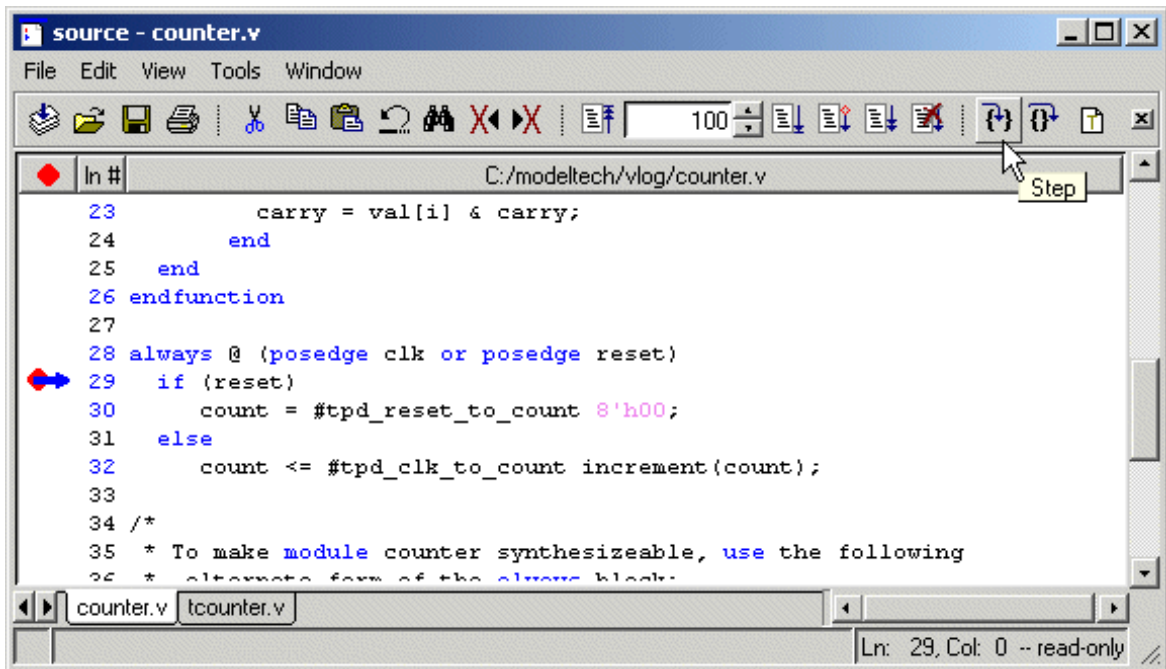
source - counter.v

File Edit View Tools Window

100

ln # C:/modeltech/vlog/counter.v

Step

23 carry = val[i] & carry;
24 end
25 end
26 endfunction
27
28 always @ (posedge clk or posedge reset)
29 if (reset)
30 count = #tpd_reset_to_count 8'h00;
31 else
32 count <= #tpd_clk_to_count increment(count);
33
34 /*
35 * To make module counter synthesizeable, use the following
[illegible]

counter.v tcounter.v

Ln: 29, Col: 0 -- read-only